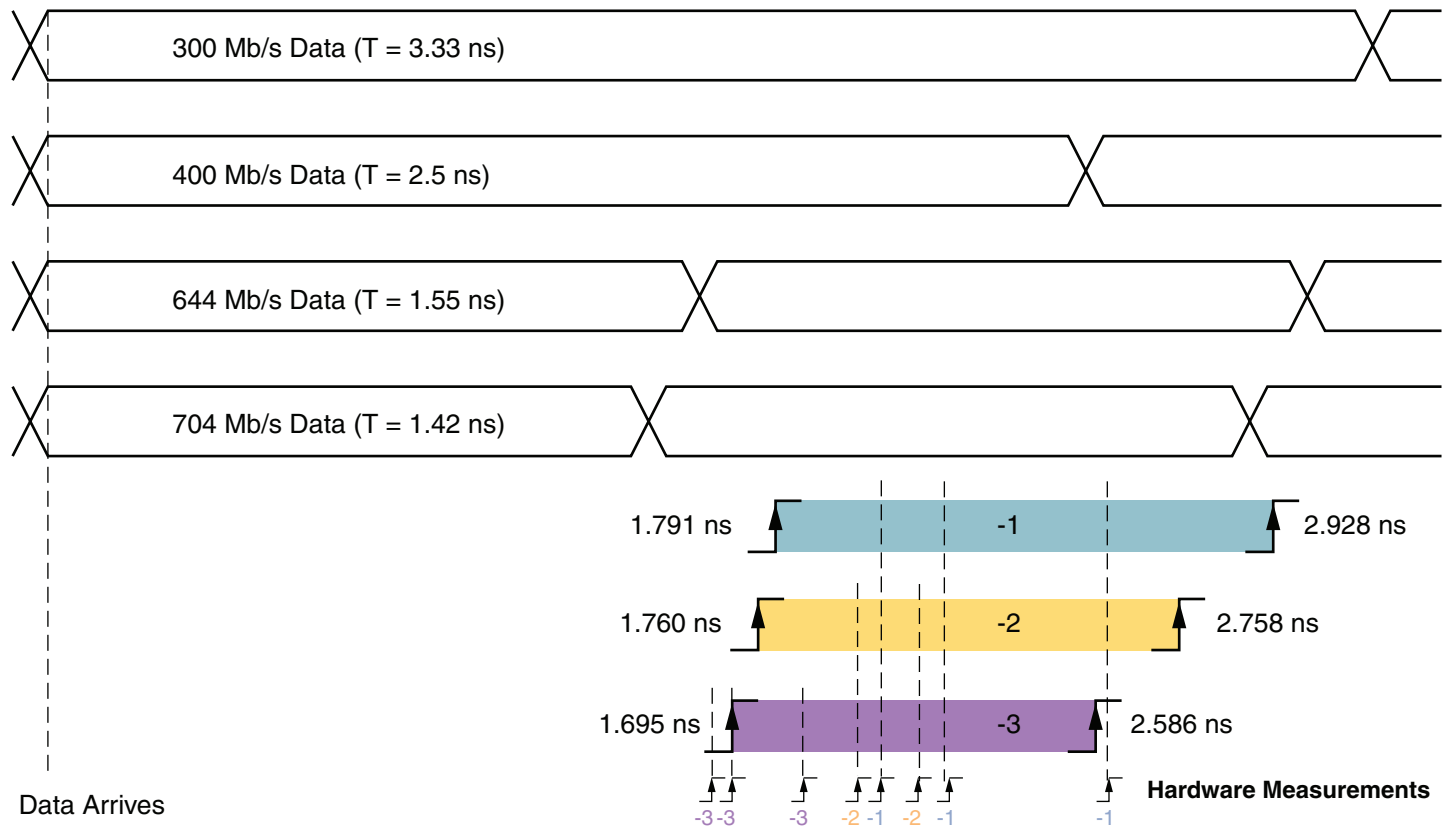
300 Mb/s Data (T = 3.33 ns)

400 Mb/s Data (T = 2.5 ns)

644 Mb/s Data (T = 1.55 ns)

704 Mb/s Data (T = 1.42 ns)

1.791 ns
-1
2.928 ns

1.760 ns
-2
2.758 ns

1.695 ns
-3
2.586 ns

Data Arrives

-3 -3 -3 -2 -1 -2 -1 -1

Hardware Measurements